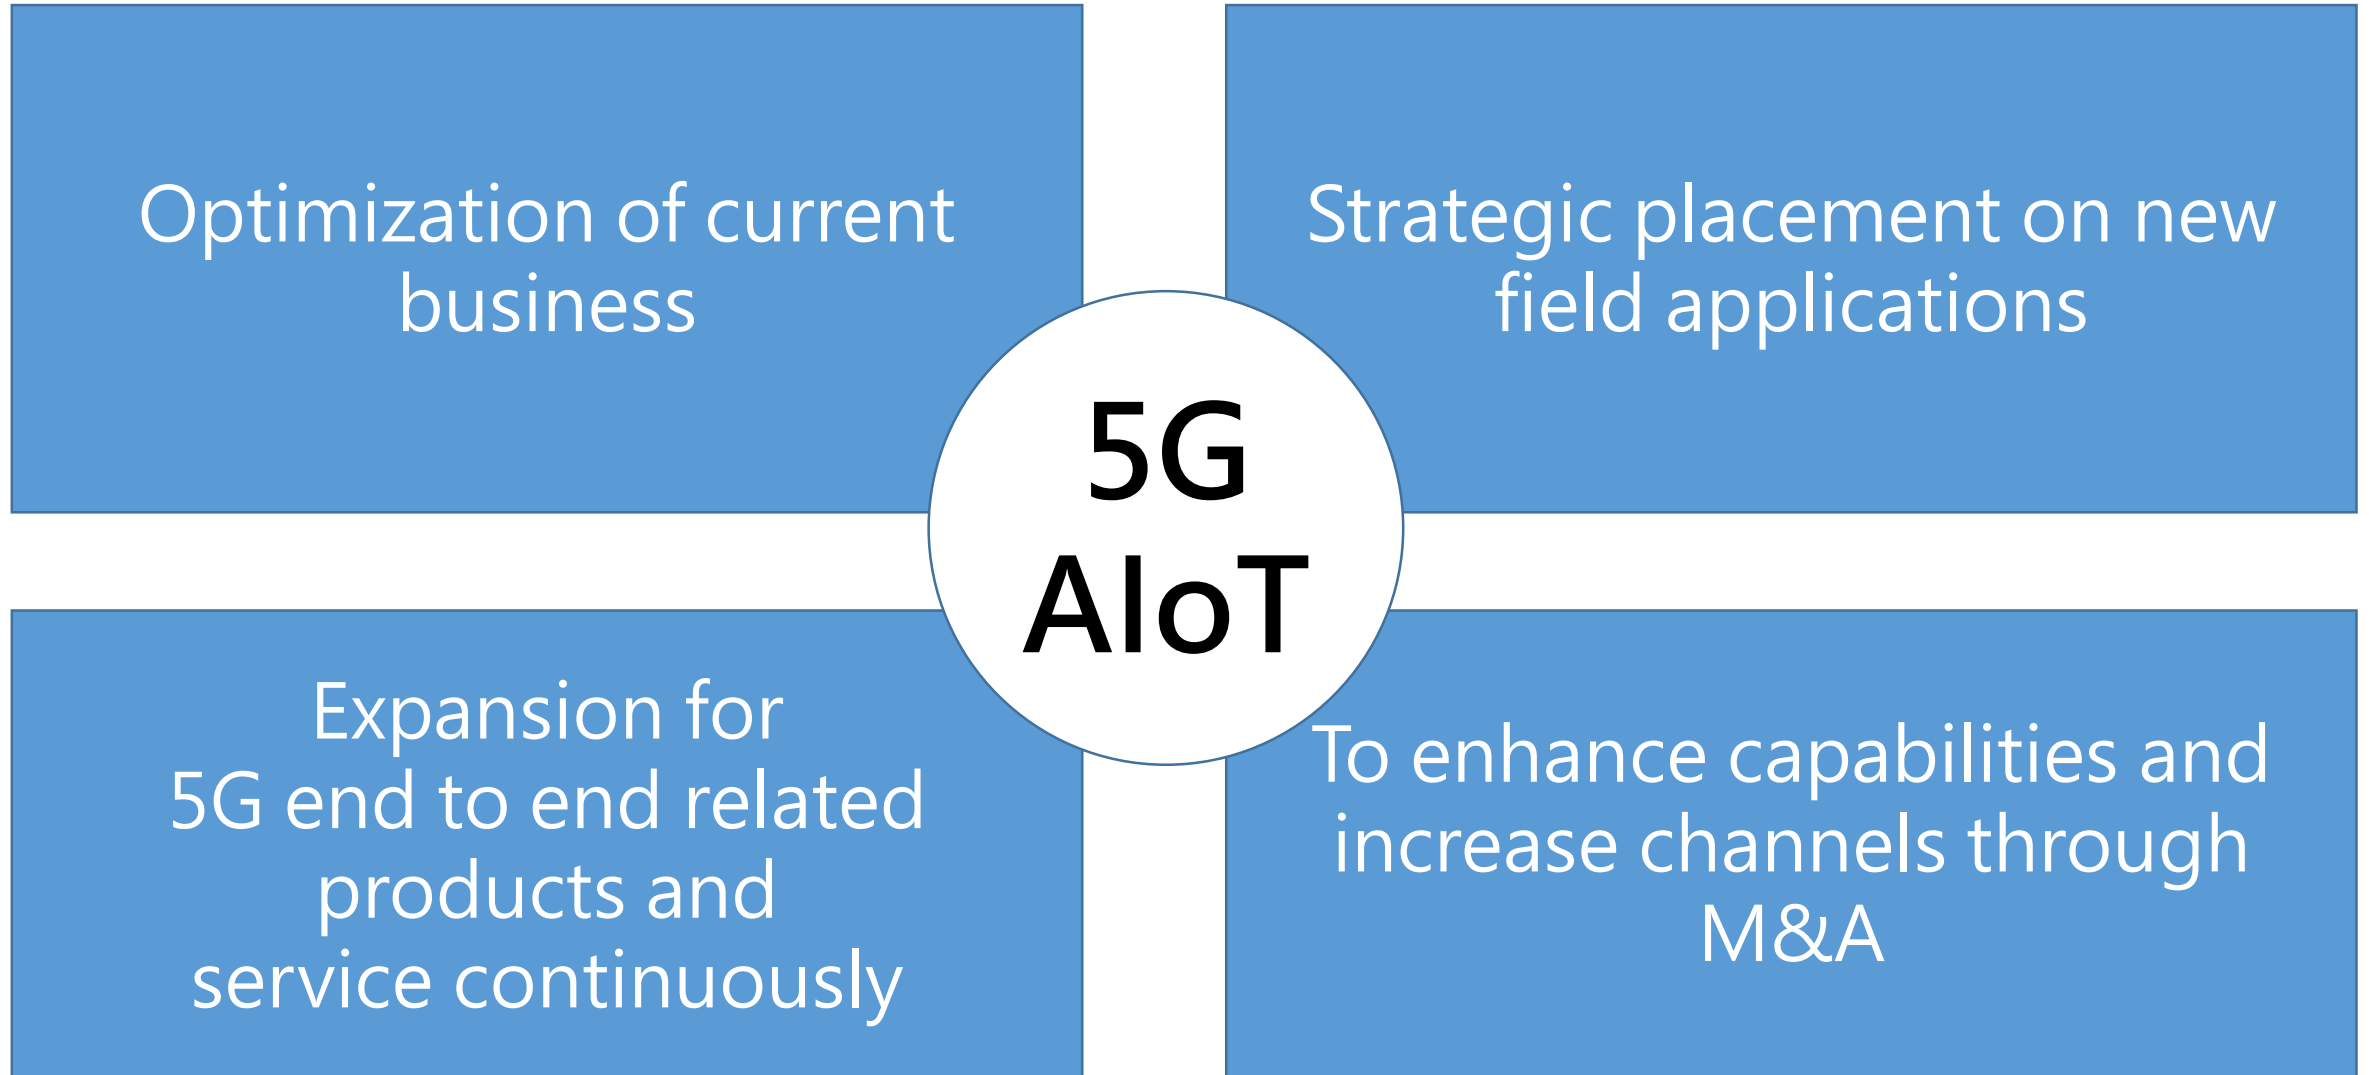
Optimization of current business

Strategic placement on new field applications

5G AIoT

Expansion for 5G end to end related products and service continuously

To enhance capabilities and increase channels through M&A